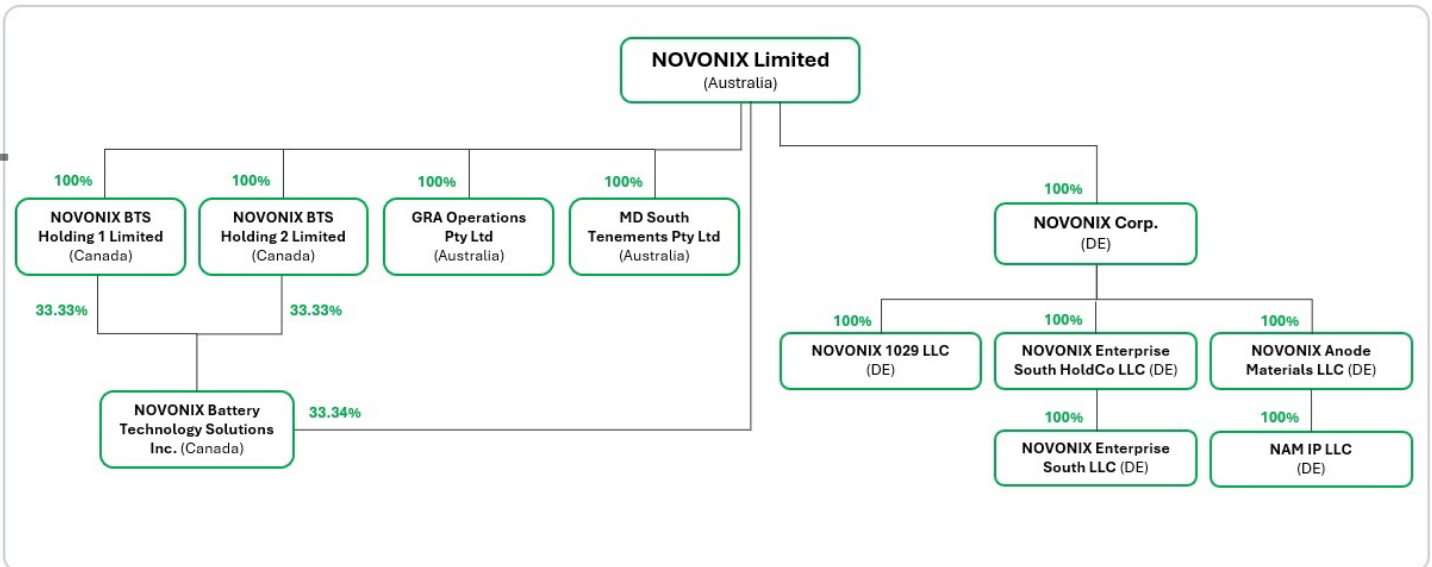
NOVONIX Limited
(Australia)

100%
NOVONIX BTS Holding 1 Limited
(Canada)

100%
NOVONIX BTS Holding 2 Limited
(Canada)

100%
GRA Operations Pty Ltd
(Australia)

100%
MD South Tenements Pty Ltd
(Australia)

100%
NOVONIX Corp.
(DE)

33.33%
33.33%

NOVONIX Battery Technology Solutions Inc. (Canada)
33.34%

100%
NOVONIX 1029 LLC
(DE)

100%
NOVONIX Enterprise South HoldCo LLC (DE)

100%
NOVONIX Anode Materials LLC (DE)

100%
NOVONIX Enterprise South LLC (DE)

100%
NAM IP LLC
(DE)